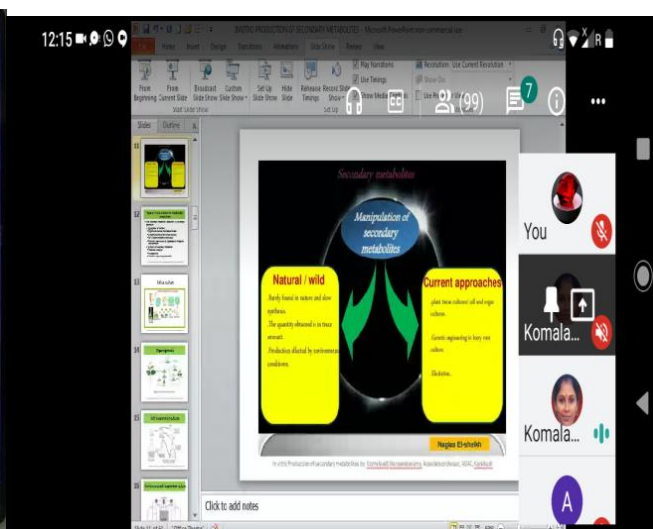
12:15

(99)

7

Secondary metabolites

Manipulation of secondary metabolites

Natural / wild

Barely found in nature and slow synthesis.

The quantity obtained is in trace amount.

Production affected by environmental conditions.

Current approaches

plant tissue culture/ cell and organ culture.

Genetic engineering to hairy root culture.

Elicitation.

Naglaa El-sheikh

Click to add notes

You

Komala...

Komala...

A

Slides Outline

From Beginning From Current Slide Broadcast Slide Show Custom Slide Show Set Up Slide Show Hide Slide Rehearse Timings Record Slide Show

Play Narrations Use Timings Show Media Controls

Resolution: Use Current Resolution

Start Slide Show Set Up

Home Insert Design Transitions Animations Slide Show Review View

11 12 13 14 15